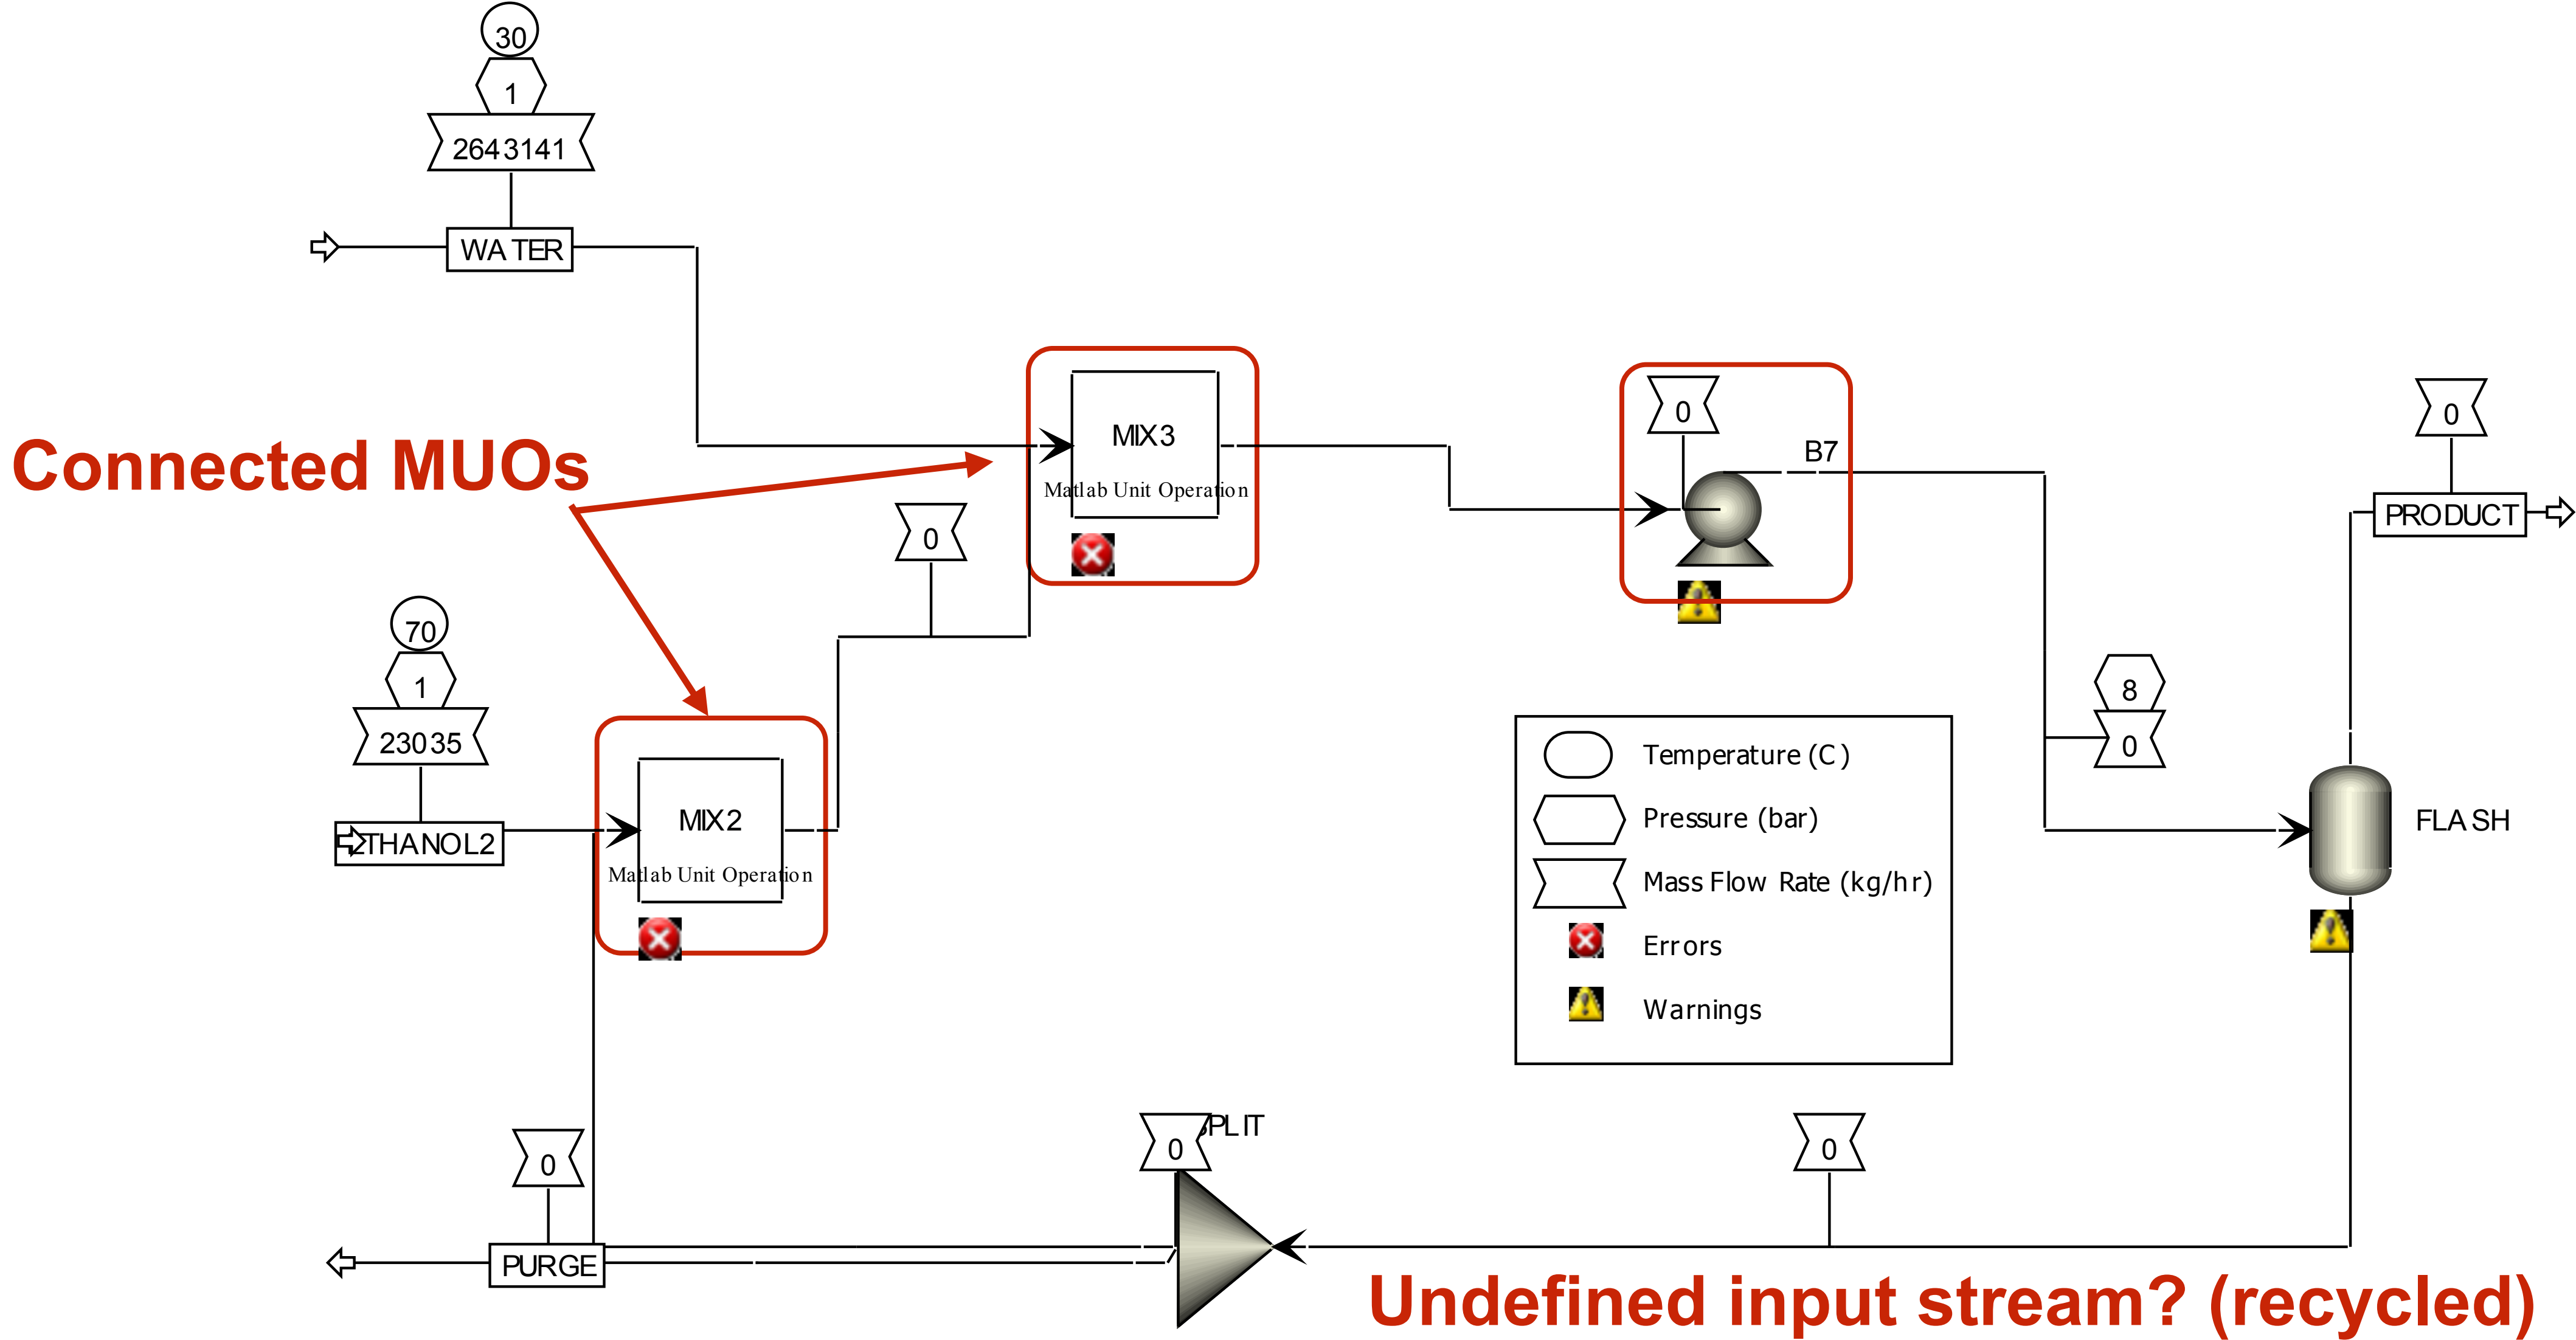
30
1
2643141
WATER

Connected MUOs

MIX3
Matlab Unit Operation

0

0
B7

0
PRODUCT

70
1
23035
ETHANOL2

MIX2
Matlab Unit Operation

8
0

FLASH

Temperature (C)
Pressure (bar)
Mass Flow Rate (kg/hr)
Errors
Warnings

0
PURGE

0
SPLIT

0

Undefined input stream? (recycled)